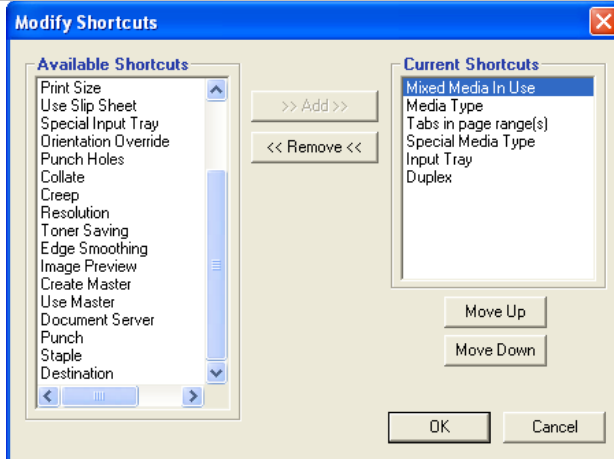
Modify Shortcuts

Available Shortcuts

Print Size
Use Slip Sheet
Special Input Tray
Orientation Override
Punch Holes
Collate
Creep
Resolution
Toner Saving
Edge Smoothing
Image Preview
Create Master
Use Master
Document Server
Punch
Staple
Destination

>> Add >>

<< Remove <<

Current Shortcuts

Mixed Media In Use
Media Type
Tabs in page range(s)
Special Media Type
Input Tray
Duplex

Move Up

Move Down

OK

Cancel